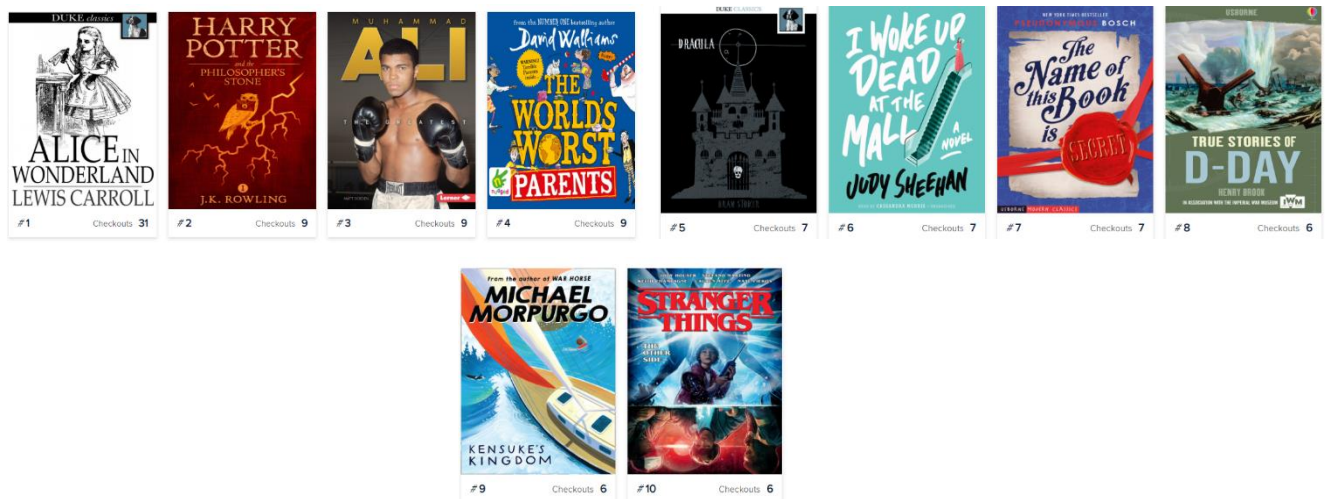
DUKE classics
ALICE IN WONDERLAND
LEWIS CARROLL
#1 Checkouts 31

HARRY POTTER
and the PHILOSOPHER'S STONE
J.K. ROWLING
#2 Checkouts 9

MUHAMMAD
ALI
THE GREATEST
Lerner
#3 Checkouts 9

from the NUMBER ONE bestselling author
David Walliams
THE WORLD'S WORST PARENTS
#4 Checkouts 9

DUKE CLASSICS
DRACULA
BRAM STOKER
#5 Checkouts 7

I WOKE UP DEAD AT THE MALL
A NOVEL
JUDY SHEEHAN
#6 Checkouts 7

NEW YORK TIMES BESTSELLER
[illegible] BOSCH
The Name of this Book is SECRET
#7 Checkouts 7

USBORNE
TRUE STORIES OF D-DAY
HENRY BROOK
IN ASSOCIATION WITH THE IMPERIAL WAR MUSEUM
IWM
#8 Checkouts 6

From the author of WAR HORSE
MICHAEL MORPURGO
KENSUKE'S KINGDOM
#9 Checkouts 6

STRANGER THINGS
THE OTHER SIDE
#10 Checkouts 6